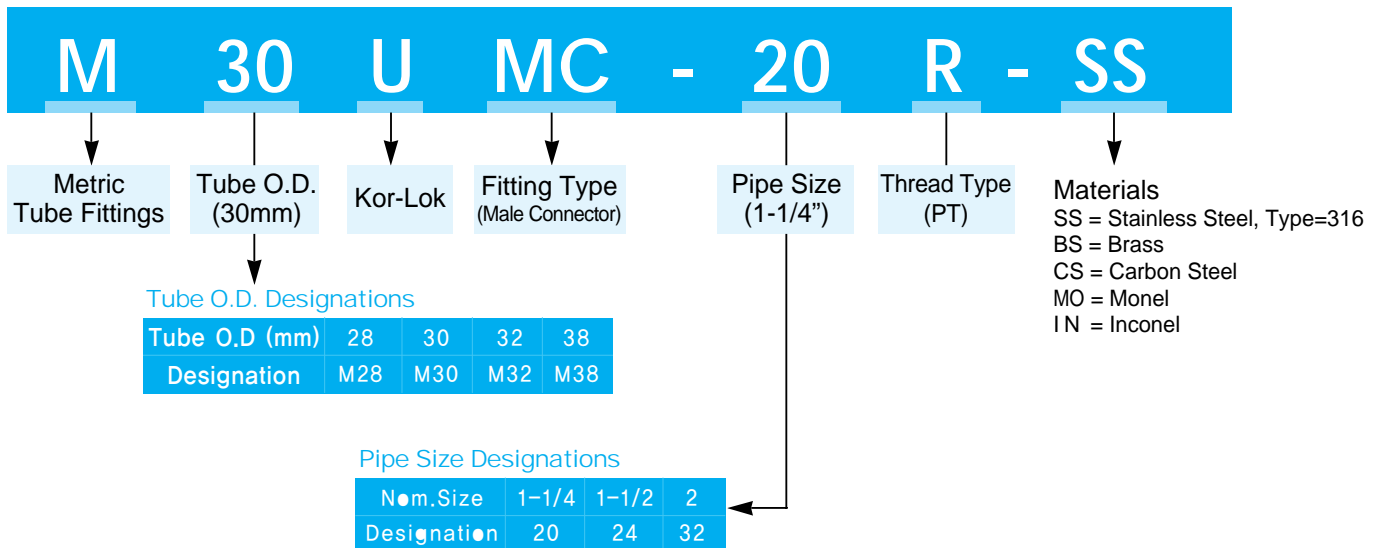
M 30 U MC - 20 R - SS

Metric Tube Fittings

Tube O.D. (30mm)

Kor-Lok

Fitting Type (Male Connector)

Pipe Size (1-1/4”)

Thread Type (PT)

Materials
SS = Stainless Steel, Type=316
BS = Brass
CS = Carbon Steel
MO = Monel
I N = Inconel

Tube O.D. Designations

| Tube O.D (mm) | 28 | 30 | 32 | 38 |
|---|---|---|---|---|
| Designation | M28 | M30 | M32 | M38 |

Pipe Size Designations

| Nom.Size | 1-1/4 | 1-1/2 | 2 |
|---|---|---|---|
| Designation | 20 | 24 | 32 |